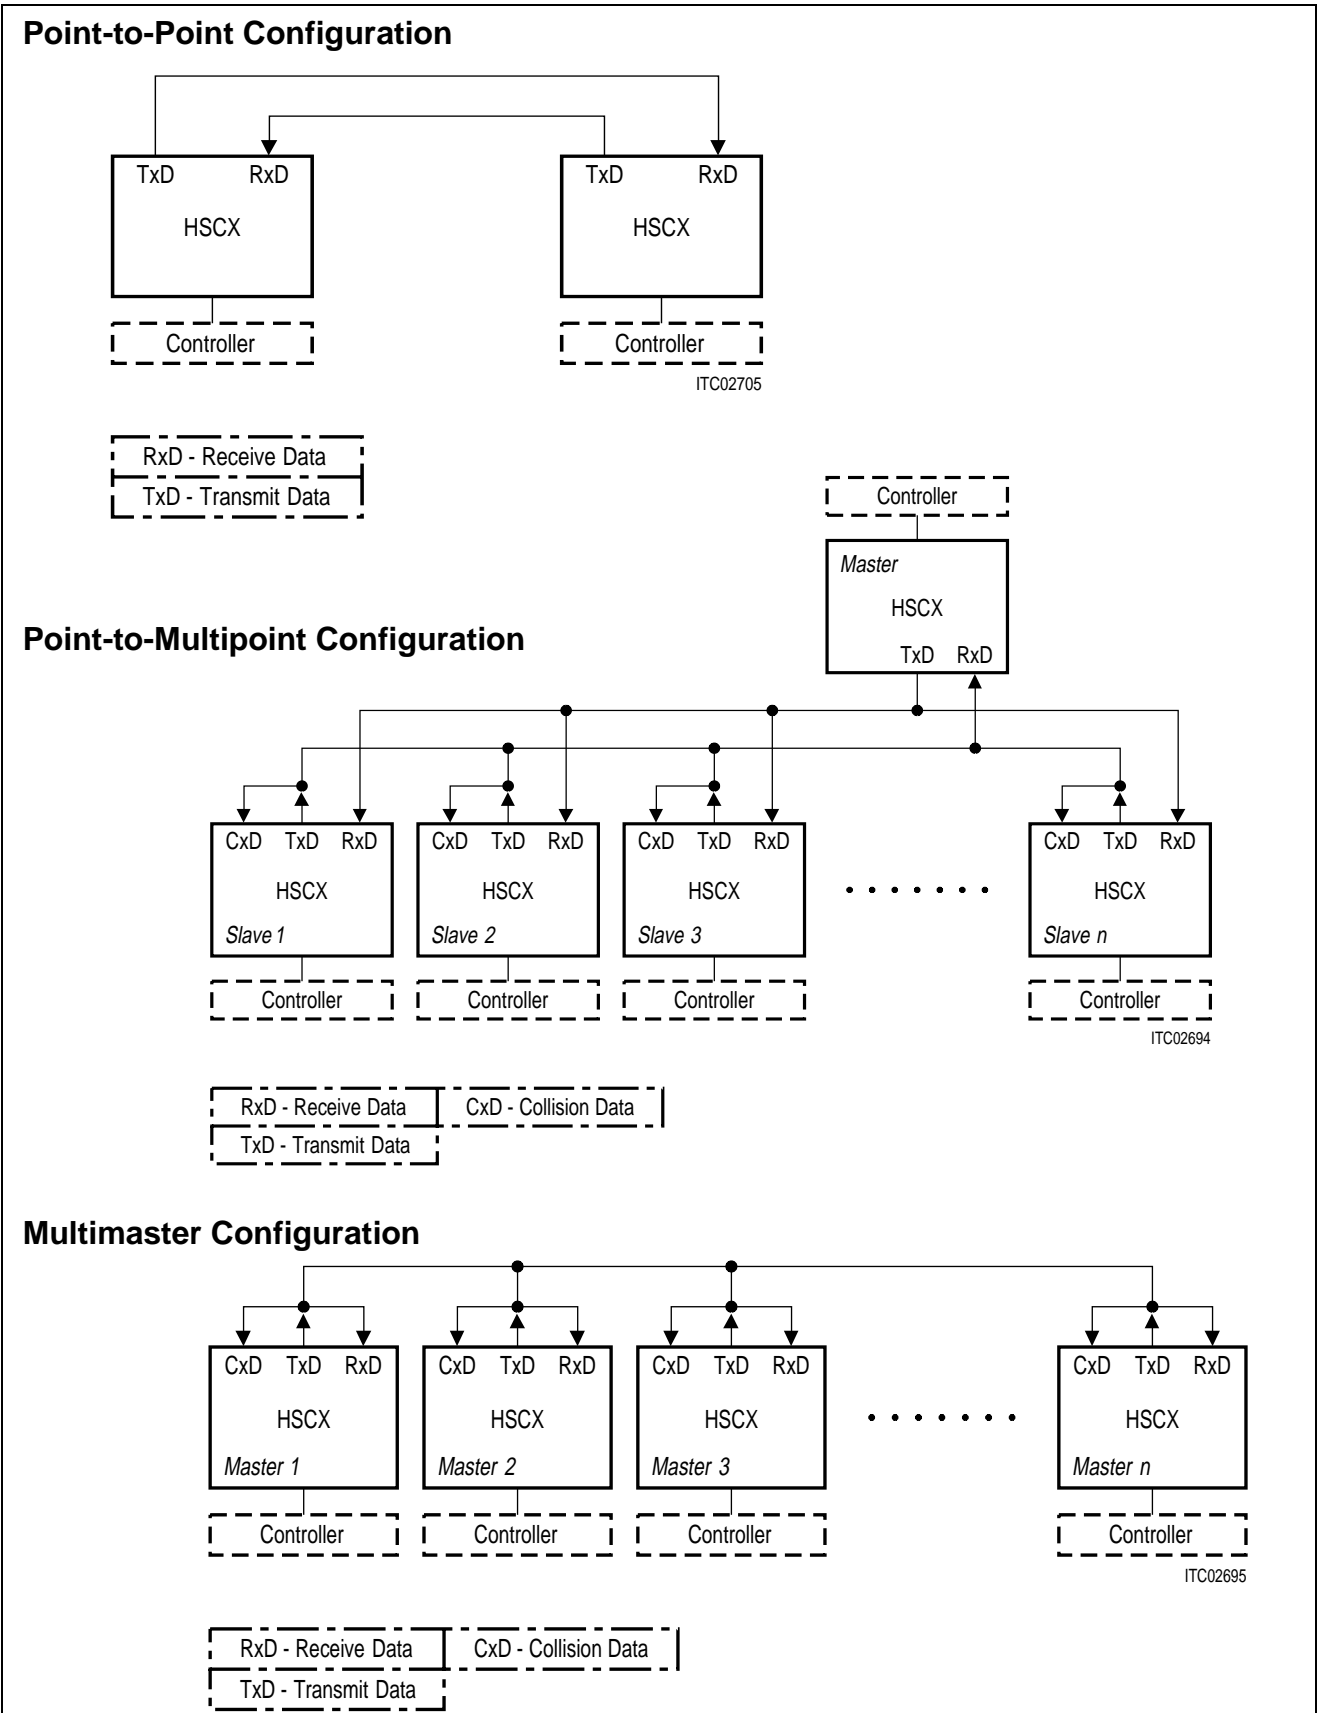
Point-to-Point Configuration

TxD RxD
HSCX
Controller

TxD RxD
HSCX
Controller

ITC02705

RxD - Receive Data
TxD - Transmit Data

Controller
Master
HSCX
TxD RxD

Point-to-Multipoint Configuration

CxD TxD RxD
HSCX
Slave 1
Controller

CxD TxD RxD
HSCX
Slave 2
Controller

CxD TxD RxD
HSCX
Slave 3
Controller

. . . . . . .

CxD TxD RxD
HSCX
Slave n
Controller

ITC02694

RxD - Receive Data
CxD - Collision Data
TxD - Transmit Data

Multimaster Configuration

CxD TxD RxD
HSCX
Master 1
Controller

CxD TxD RxD
HSCX
Master 2
Controller

CxD TxD RxD
HSCX
Master 3
Controller

. . . . . . .

CxD TxD RxD
HSCX
Master n
Controller

ITC02695

RxD - Receive Data
CxD - Collision Data
TxD - Transmit Data